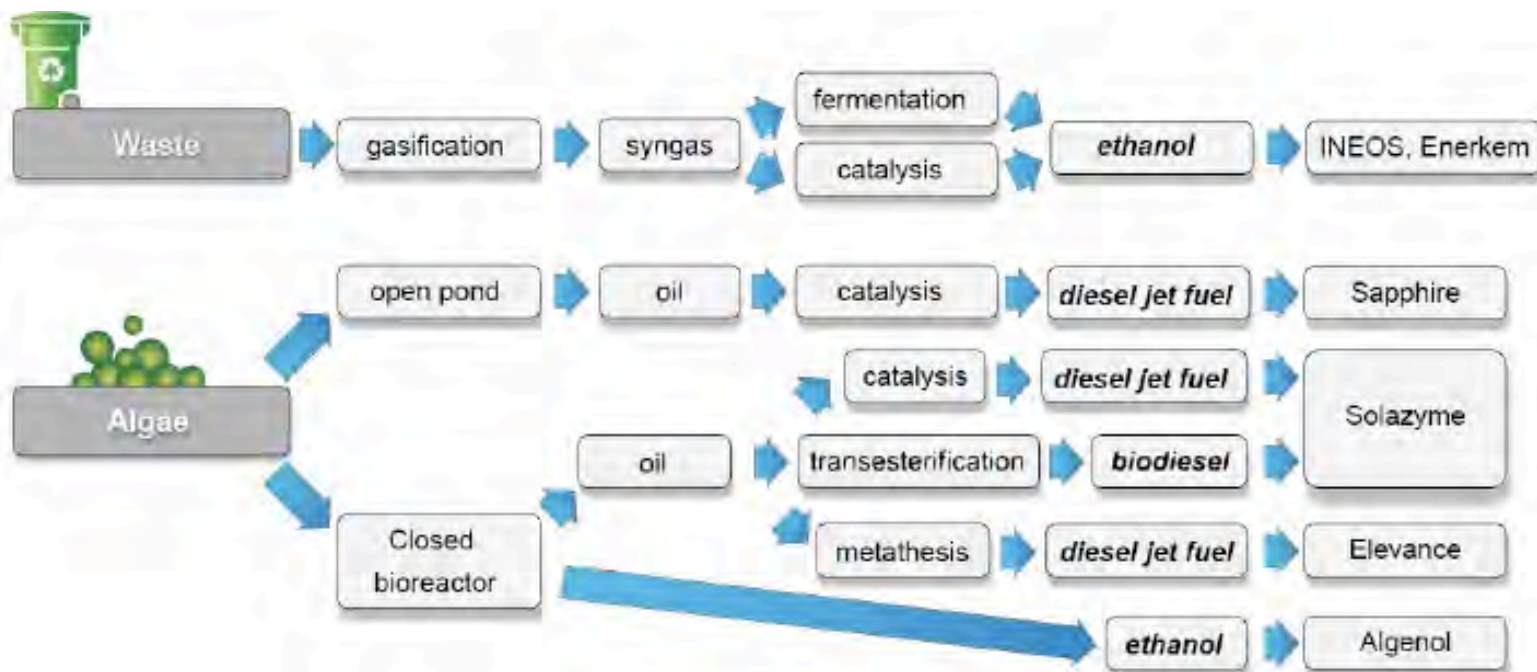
Waste

gasification

syngas

fermentation

catalysis

ethanol

INEOS, Enerkem

Algae

open pond

oil

catalysis

diesel jet fuel

Sapphire

catalysis

diesel jet fuel

Solazyme

oil

transesterification

biodiesel

metathesis

diesel jet fuel

Elevance

Closed bioreactor

ethanol

Algenol